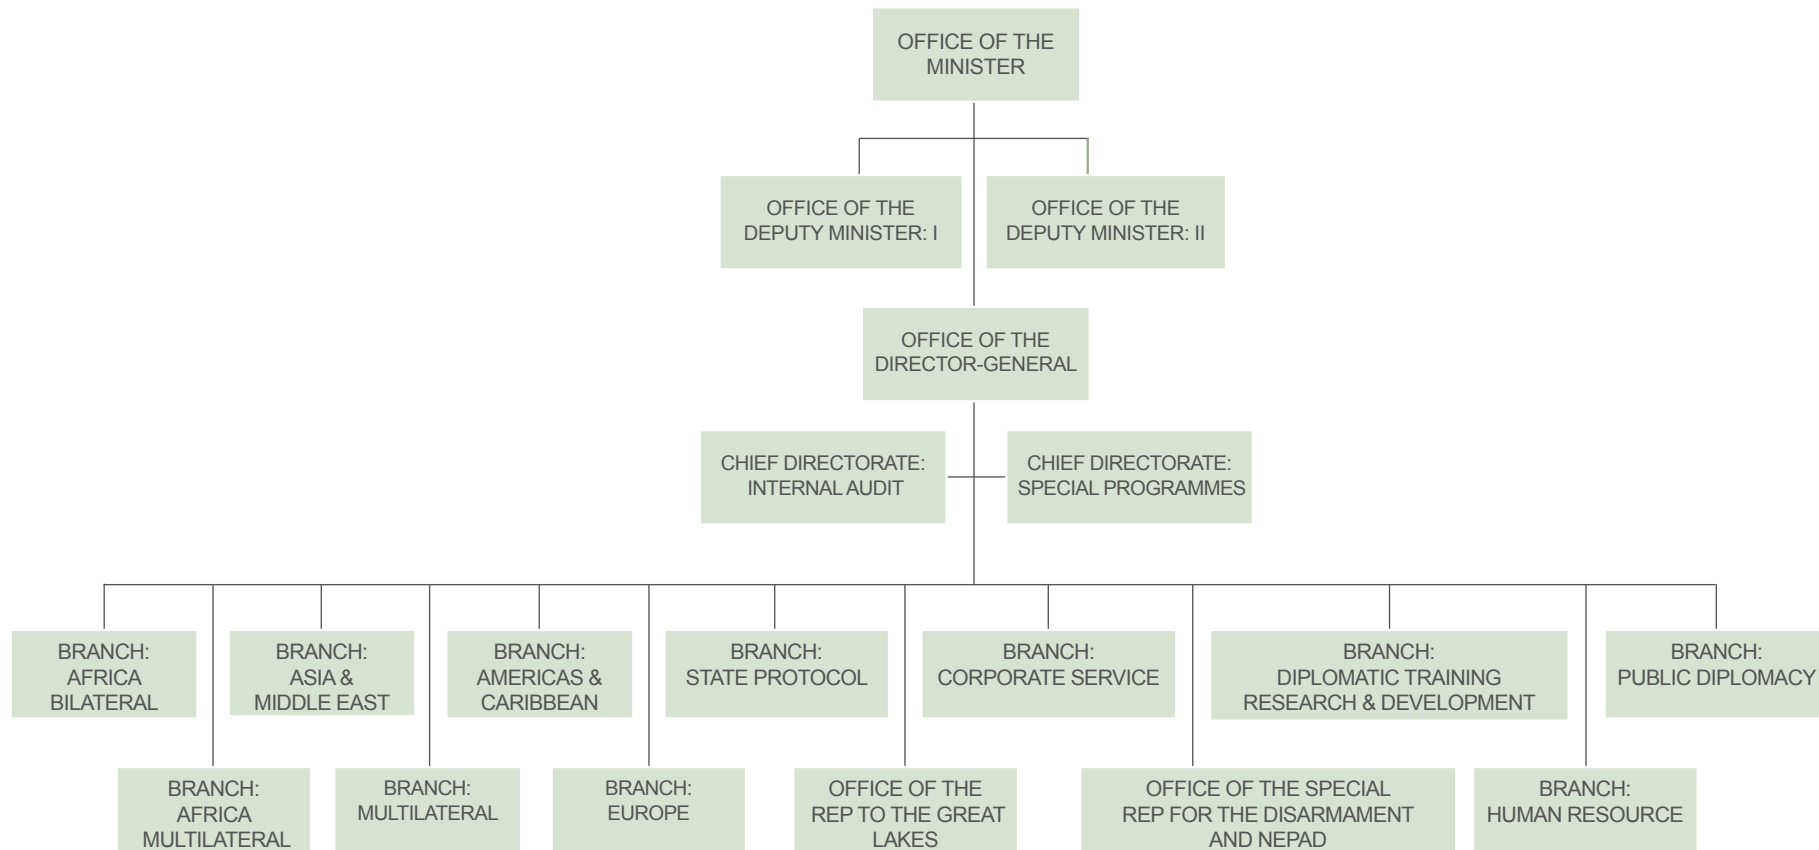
OFFICE OF THE MINISTER

OFFICE OF THE DEPUTY MINISTER: I

OFFICE OF THE DEPUTY MINISTER: II

OFFICE OF THE DIRECTOR-GENERAL

CHIEF DIRECTORATE: INTERNAL AUDIT

CHIEF DIRECTORATE: SPECIAL PROGRAMMES

BRANCH: AFRICA BILATERAL

BRANCH: AFRICA MULTILATERAL

BRANCH: ASIA & MIDDLE EAST

BRANCH: MULTILATERAL

BRANCH: AMERICAS & CARIBBEAN

BRANCH: EUROPE

BRANCH: STATE PROTOCOL

OFFICE OF THE REP TO THE GREAT LAKES

BRANCH: CORPORATE SERVICE

OFFICE OF THE SPECIAL REP FOR THE DISARMAMENT AND NEPAD

BRANCH: DIPLOMATIC TRAINING RESEARCH & DEVELOPMENT

BRANCH: HUMAN RESOURCE

BRANCH: PUBLIC DIPLOMACY